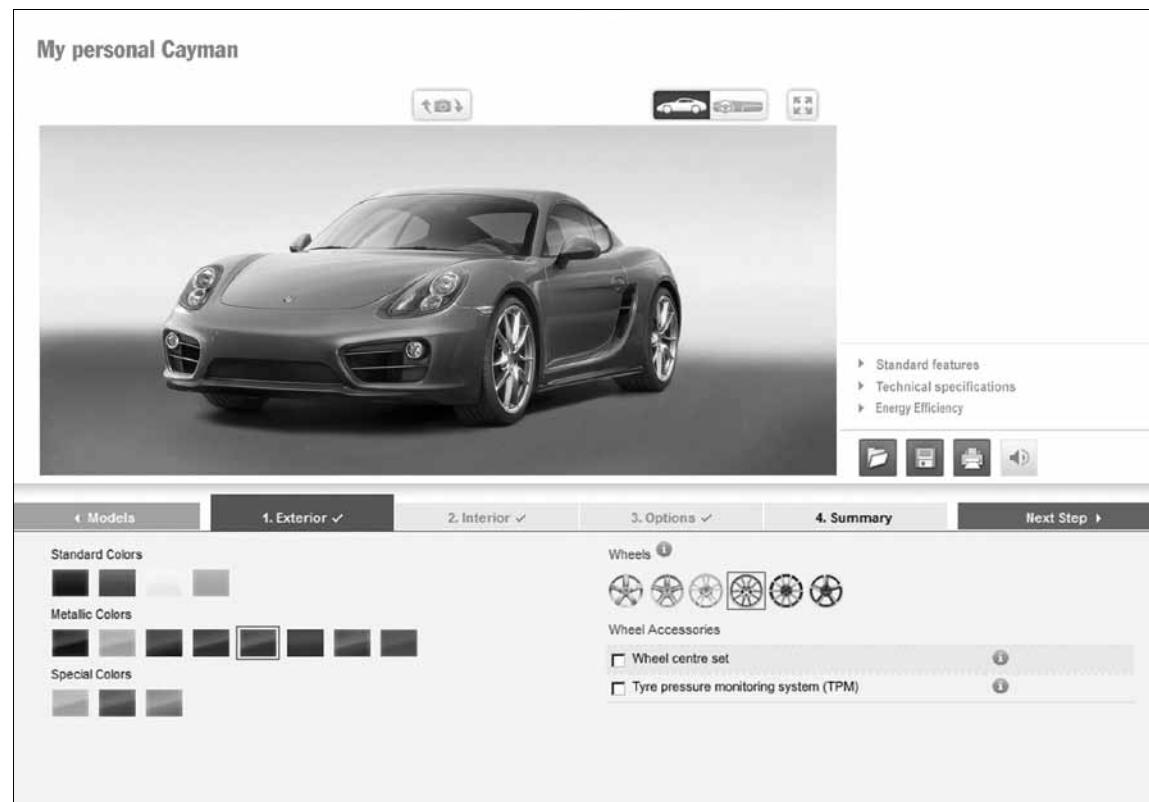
My personal Cayman

Standard features
Technical specifications
Energy Efficiency

‹ Models
1. Exterior ✓
2. Interior ✓
3. Options ✓
4. Summary
Next Step ›

Standard Colors

Metallic Colors

Special Colors

Wheels

Wheel Accessories

Wheel centre set

Tyre pressure monitoring system (TPM)